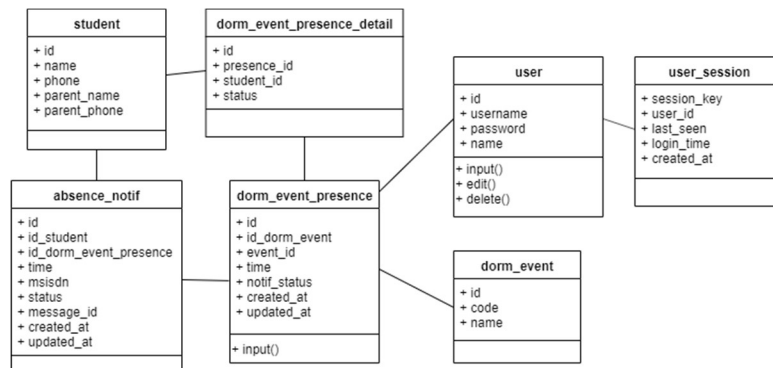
student

+ id
+ name
+ phone
+ parent_name
+ parent_phone

dorm_event_presence_detail

+ id
+ presence_id
+ student_id
+ status

user

+ id
+ username
+ password
+ name

+ input()
+ edit()
+ delete()

user_session

+ session_key
+ user_id
+ last_seen
+ login_time
+ created_at

absence_notif

+ id
+ id_student
+ id_dorm_event_presence
+ time
+ msisdn
+ status
+ message_id
+ created_at
+ updated_at

dorm_event_presence

+ id
+ id_dorm_event
+ event_id
+ time
+ notif_status
+ created_at
+ updated_at

+ input()

dorm_event

+ id
+ code
+ name